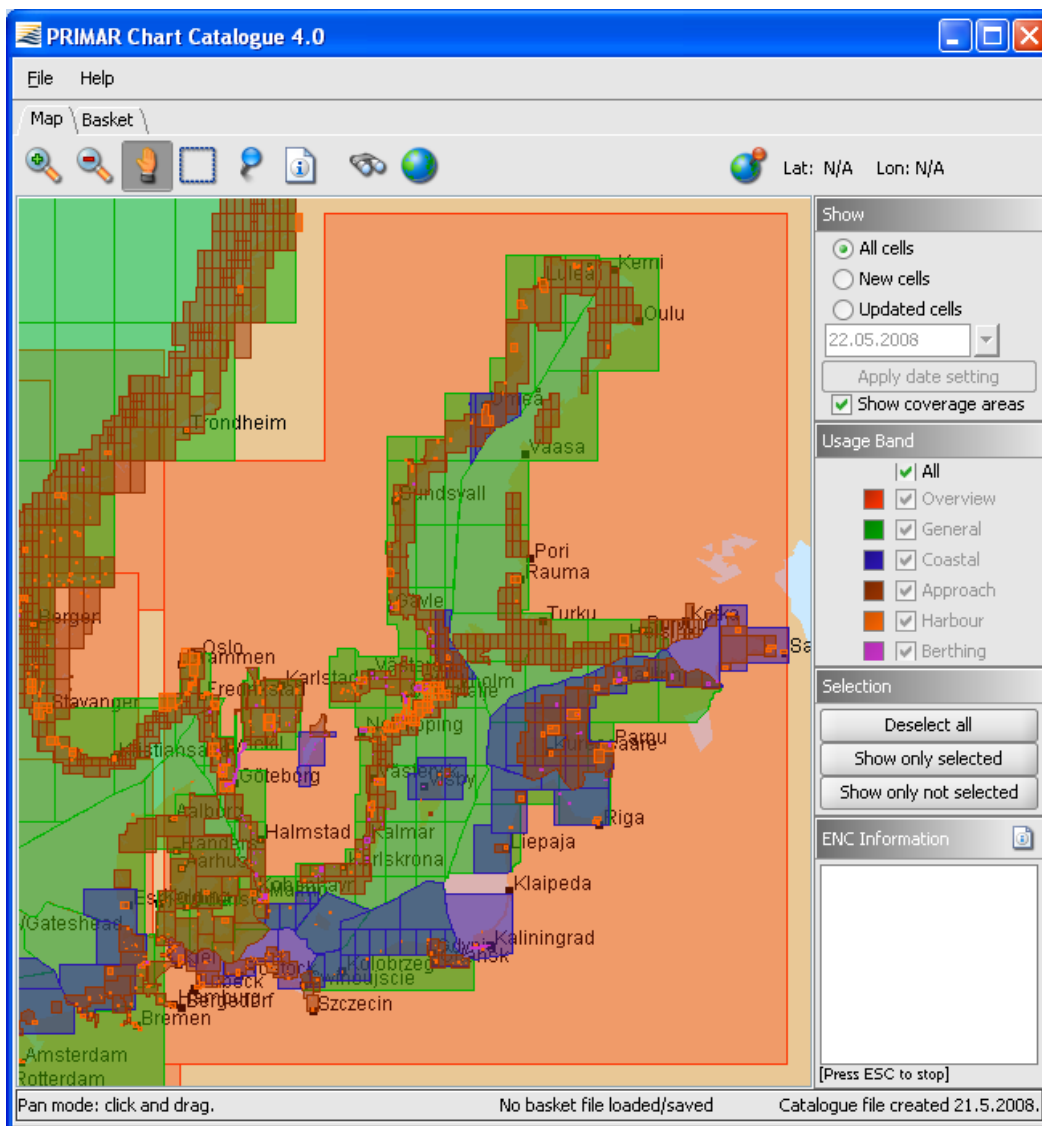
PRIMAR Chart Catalogue 4.0

File Help

Map Basket

Lat: N/A Lon: N/A

Kemi
Luleå
Oulu
Umeå
Vaasa
Trondheim
Sundsvall
Pori
Rauma
Gävle
Turku
Kotka
Helsinki
Bergen
Oslo
Drammen
Karlstad
Västerås
Stockholm
Stavanger
Fredrikstad
Norrköping
Kristiansand
Parnu
Göteborg
Visby
Riga
Aalborg
Halmstad
Kalmar
Liepaja
Randers
Aarhus
Karlskrona
Klaipeda
Esbjerg
Malmö
Gateshead
Kaliningrad
Gdansk
Kiel
Rostock
Kolobrzeg
Lubeck
Hamburg
Swinoujscie
Bergedorf
Szczecin
Bremen
Amsterdam
Rotterdam
Sa

Show
All cells
New cells
Updated cells
22.05.2008
Apply date setting
Show coverage areas

Usage Band
All
Overview
General
Coastal
Approach
Harbour
Berthing

Selection
Deselect all
Show only selected
Show only not selected

ENC Information

[Press ESC to stop]

Pan mode: click and drag.
No basket file loaded/saved
Catalogue file created 21.5.2008.